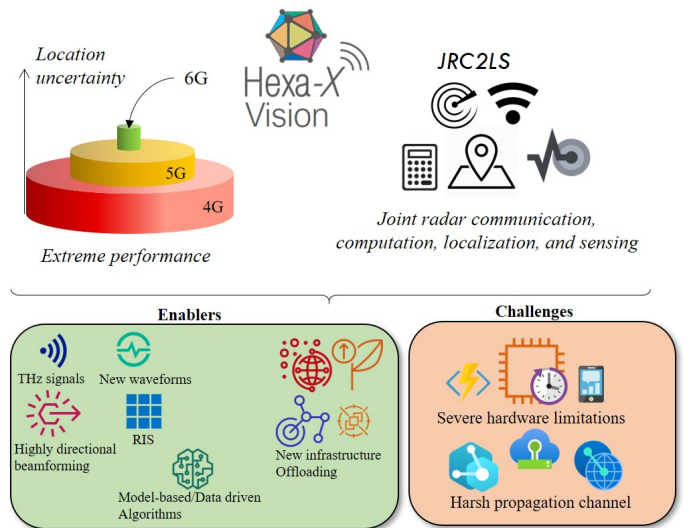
Location uncertainty

6G

5G

4G

Extreme performance

Hexa-X Vision

JRC2LS

Joint radar communication, computation, localization, and sensing

Enablers

THz signals

New waveforms

RIS

Highly directional beamforming

New infrastructure Offloading

Model-based/Data driven Algorithms

Challenges

Severe hardware limitations

Harsh propagation channel